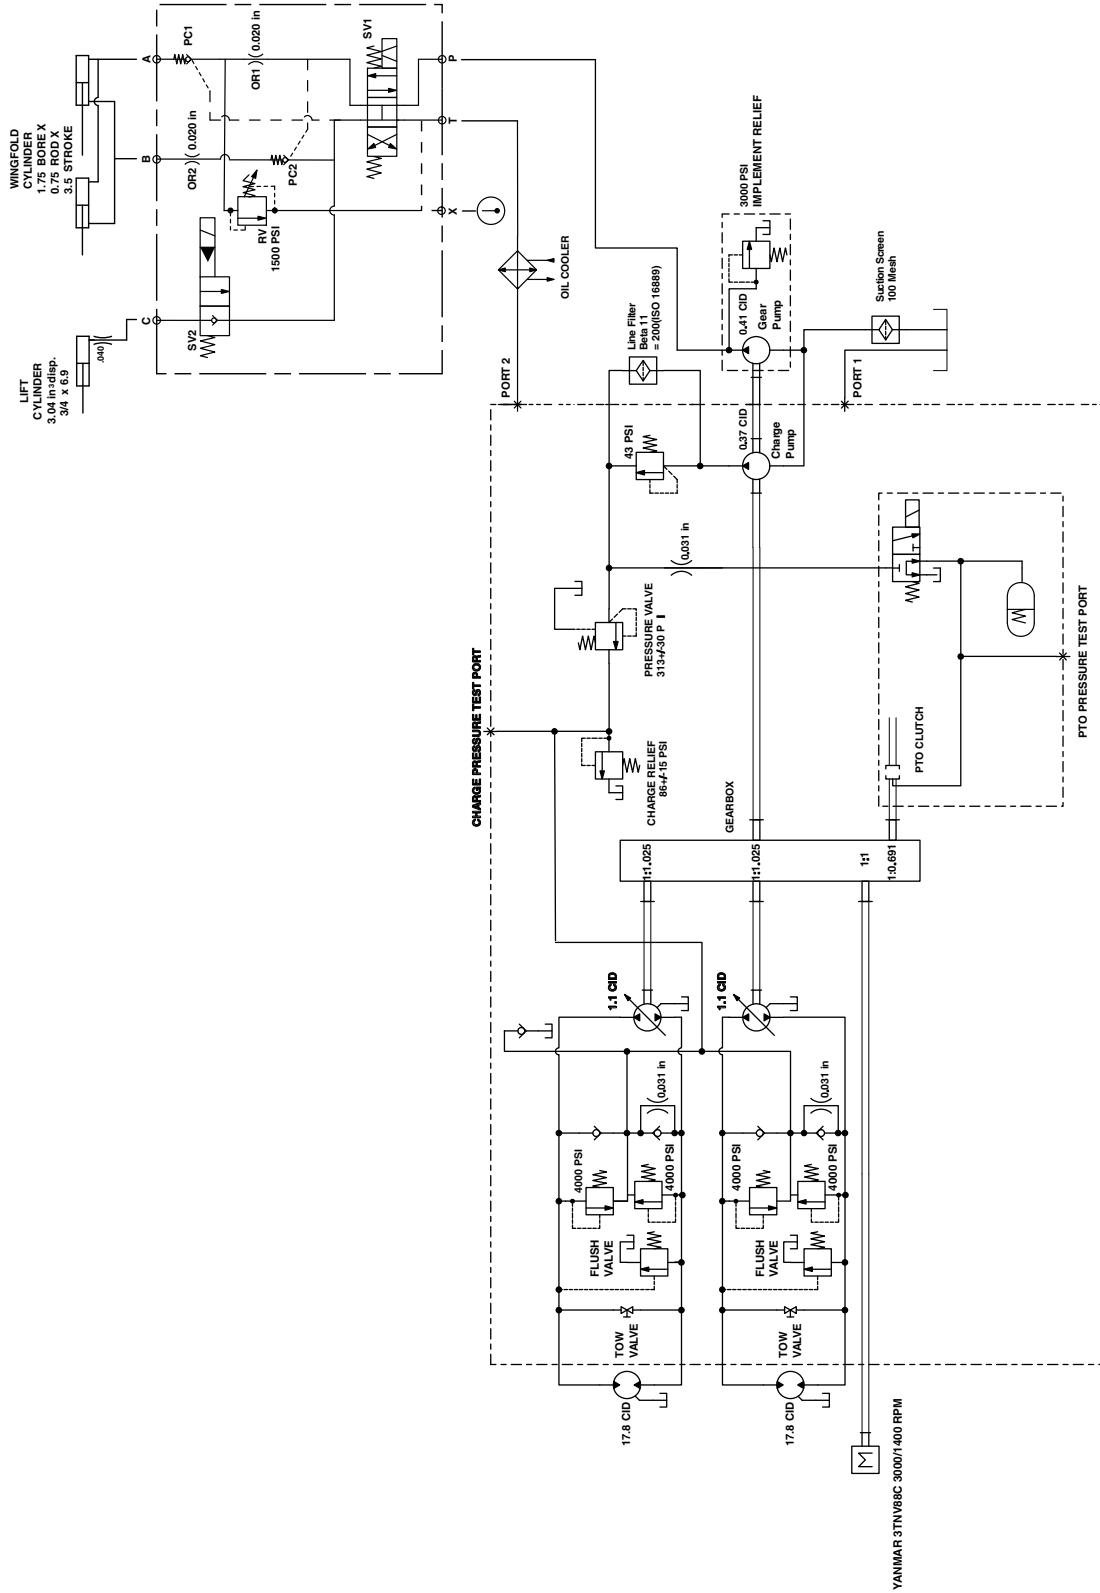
WINGFOLD CYLINDER 1.75 BORE X 0.75 ROD X 3.5 STROKE

LIFT CYLINDER 3.04 in3disp. 3/4 x 6.9

.040

A
B
C
PC1
OR1 0.020 in
SV1
P
T
X
OR2 0.020 in
PC2
RV 1500 PSI
SV2

OIL COOLER

PORT 2

3000 PSI IMPLEMENT RELIEF

0.41 CID Gear Pump

Suction Screen 100 Mesh

PORT 1

Line Filter Beta 11 = 200(ISO 16889)

43 PSI

0.37 CID Charge Pump

0.031 in

PRESSURE VALVE 313+/-30 P

CHARGE PRESSURE TEST PORT

CHARGE RELIEF 86+/-15 PSI

PTO CLUTCH

PTO PRESSURE TEST PORT

GEARBOX

1:1,025
1:1,025
1:1
1:0,691

1.1 CID
1.1 CID

0.031 in
0.031 in

4000 PSI
4000 PSI
4000 PSI
4000 PSI

FLUSH VALVE
FLUSH VALVE

TOW VALVE
TOW VALVE

17.8 CID
17.8 CID

YANMAR 3TNV88C 3000/1400 RPM